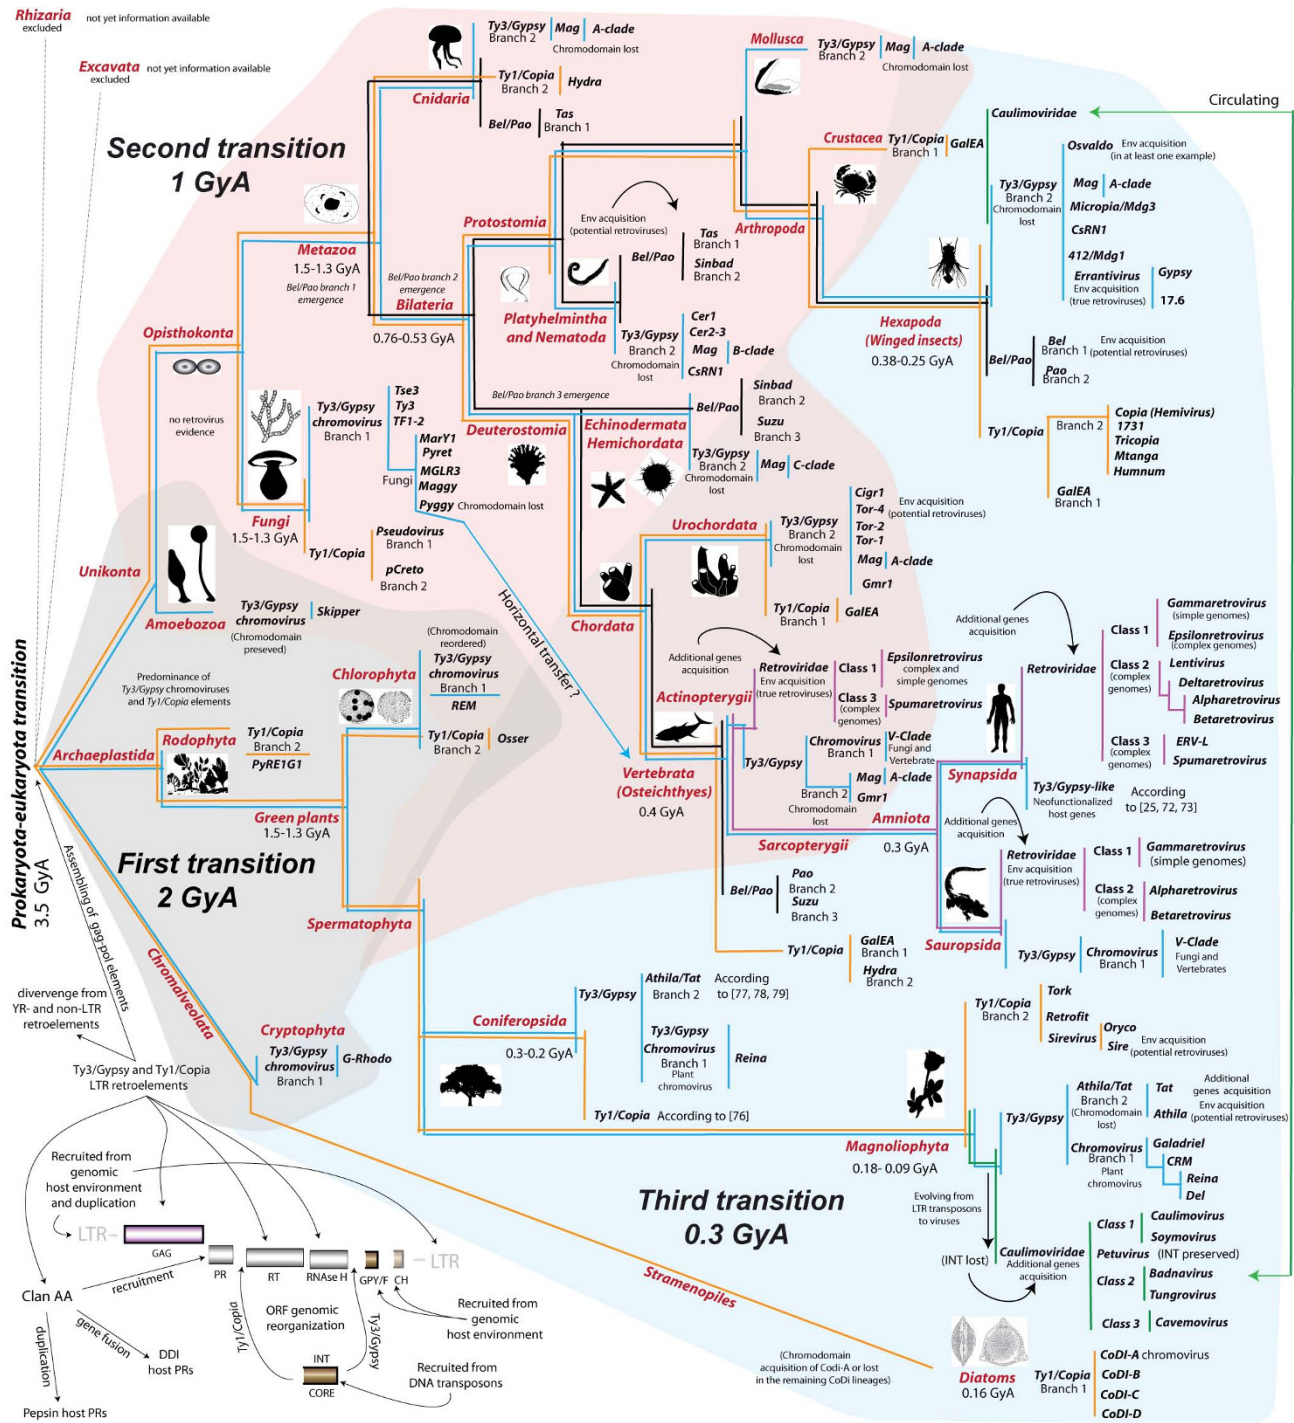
Rhizaria excluded not yet information available

Excavata excluded not yet information available

Second transition 1 GyA

Ty3/Gypsy Branch 2 Mag A-clade Chromodomain lost

Cnidaria

Ty1/Copia Branch 2 Hydra

Bel/Pao Tas Branch 1

Mollusca Ty3/Gypsy Branch 2 Mag A-clade Chromodomain lost

Circulating

Caulimoviridae

Crustacea Ty1/Copia Branch 1 GalEA

Osvaldo Env acquisition (in at least one example)

Ty3/Gypsy Branch 2 Chromodomain lost

Mag A-clade

Micropia/Mdg3

CsRN1

412/Mdg1

Errantivirus Env acquisition (true retroviruses) Gypsy 17.6

Protostomia

Env acquisition (potential retroviruses)

Arthropoda

Tas Branch 1

Bel/Pao

Sinbad Branch 2

Metazoa 1.5-1.3 GyA

Bel/Pao branch 1 emergence

Bel/Pao branch 2 emergence

Bilateria

0.76-0.53 GyA

Platyhelminthes and Nematoda

Cer1 Cer2-3

Ty3/Gypsy Branch 2 Chromodomain lost

Mag B-clade

CsRN1

Hexapoda (Winged insects) 0.38-0.25 GyA

Bel/Pao

Bel Branch 1 Env acquisition (potential retroviruses)

Pao Branch 2

Opisthokonta

no retrovirus evidence

Ty3/Gypsy chromovirus Branch 1

Tse3 Ty3 TF1-2

MarY1 Pyret MGLR3 Maggy

Fungi

Pyggy Chromodomain lost

Bel/Pao branch 3 emergence

Sinbad Branch 2

Bel/Pao

Suzu Branch 3

Deuterostomia

Echinodermata Hemichordata

Ty3/Gypsy Branch 2 Chromodomain lost Mag C-clade

Ty1/Copia

Branch 2

Copia (Hemivirus) 1731 Tricopia Mtanga Humnum

GalEA Branch 1

Fungi 1.5-1.3 GyA

Ty1/Copia

Pseudovirus Branch 1

pCreto Branch 2

Unikonta

Amoeboza

Ty3/Gypsy chromovirus (Chromodomain preseved)

Skipper

Horizontal transfer ?

Urochordata

Ty3/Gypsy Branch 2 Chromodomain lost

Cigr1 Tor-4 Tor-2 Tor-1

Env acquisition (potential retroviruses)

Mag A-clade

Gmr1

Ty1/Copia Branch 1 GalEA

Chordata

Additional genes acquisition

Class 1 Gammaretrovirus (simple genomes) Epsilonretrovirus (complex genomes)

Retroviridae

Class 2 (complex genomes) Lentivirus Deltaretrovirus Alpharetrovirus Betaretrovirus

Class 3 (complex genomes) ERV-L Spumaretrovirus

Prokaryota-eukaryota transition 3.5 GyA

Predominance of Ty3/Gypsy chromoviruses and Ty1/Copia elements

Chlorophyta

(Chromodomain reordered) Ty3/Gypsy chromovirus Branch 1

REM

Additional genes acquisition

Retroviridae Env acquisition (true retroviruses)

Class 1 Epsilonretrovirus complex and simple genomes

Class 3 (complex genomes) Spumaretrovirus

Actinopterygii

Archaeplastida

Rodophyta

Ty1/Copia Branch 2

PyRE1G1

Ty1/Copia Branch 2 Osser

Ty3/Gypsy

Chromovirus Branch 1 V-Clade Fungi and Vertebrate

Mag A-clade

Branch 2 Chromodomain lost Gmr1

Synapsida

Ty3/Gypsy-like Neofunctionalized host genes

According to [25, 72, 73]

Vertebrata (Osteichthyes) 0.4 GyA

Amniota 0.3 GyA

Sarcopterygii

Additional genes acquisition

Retroviridae Env acquisition (true retroviruses)

Class 1 Gammaretrovirus (simple genomes)

Class 2 (complex genomes) Alpharetrovirus Betaretrovirus

Green plants 1.5-1.3 GyA

First transition 2 GyA

Assembling of gag-pol elements

Spermatophyta

Bel/Pao

Pao Branch 2 Suzu Branch 3

Ty1/Copia

GalEA Branch 1 Hydra Branch 2

Sauropsida

Ty3/Gypsy

Chromovirus Branch 1

V-Clade Fungi and Vertebrates

Chromalveolata

divergence from YR- and non-LTR retroelements

Ty3/Gypsy

Athila/Tat Branch 2

According to [77, 78, 79]

Coniferopsida

0.3-0.2 GyA

Ty3/Gypsy Chromovirus Branch 1 Plant chromovirus

Reina

Ty1/Copia Branch 2

Tork Retrofit Sirevirus

Oryco Sire Env acquisition (potential retroviruses)

Cryptophyta

Ty3/Gypsy chromovirus Branch 1

G-Rhodo

Ty3/Gypsy and Ty1/Copia LTR retroelements

Ty1/Copia According to [76]

Ty3/Gypsy

Athila/Tat Branch 2 (Chromodomain lost)

Tat Athila

Additional genes acquisition Env acquisition (potential retroviruses)

Chromovirus Branch 1 Plant chromovirus

Galadriel CRM Reina Del

Magnoliophyta 0.18- 0.09 GyA

Recruited from genomic host environment and duplication

Third transition 0.3 GyA

Evolving from LTR transposons to viruses

Class 1 Caulimovirus Soymovirus

Petuvirus (INT preserved)

(INT lost)

Caulimoviridae Additional genes acquisition

Class 2 Badnavirus Tungrovirus

Class 3 Cavemovirus

LTR GAG PR RT RNAse H GPY/F CH LTR

Clan AA

recruitment

Stramenopiles

gene fusion

DDI host PRs

duplication

Ty1/Copia

ORF genomic reorganization

Ty3/Gypsy

Recruited from genomic host environment

INT CORE

Recruited from DNA transposons

Pepsin host PRs

(Chromodomain acquisition of CoDi-A or lost in the remaining CoDi lineages)

Diatoms 0.16 GyA

Ty1/Copia Branch 1

CoDi-A chromovirus CoDi-B CoDi-C CoDi-D